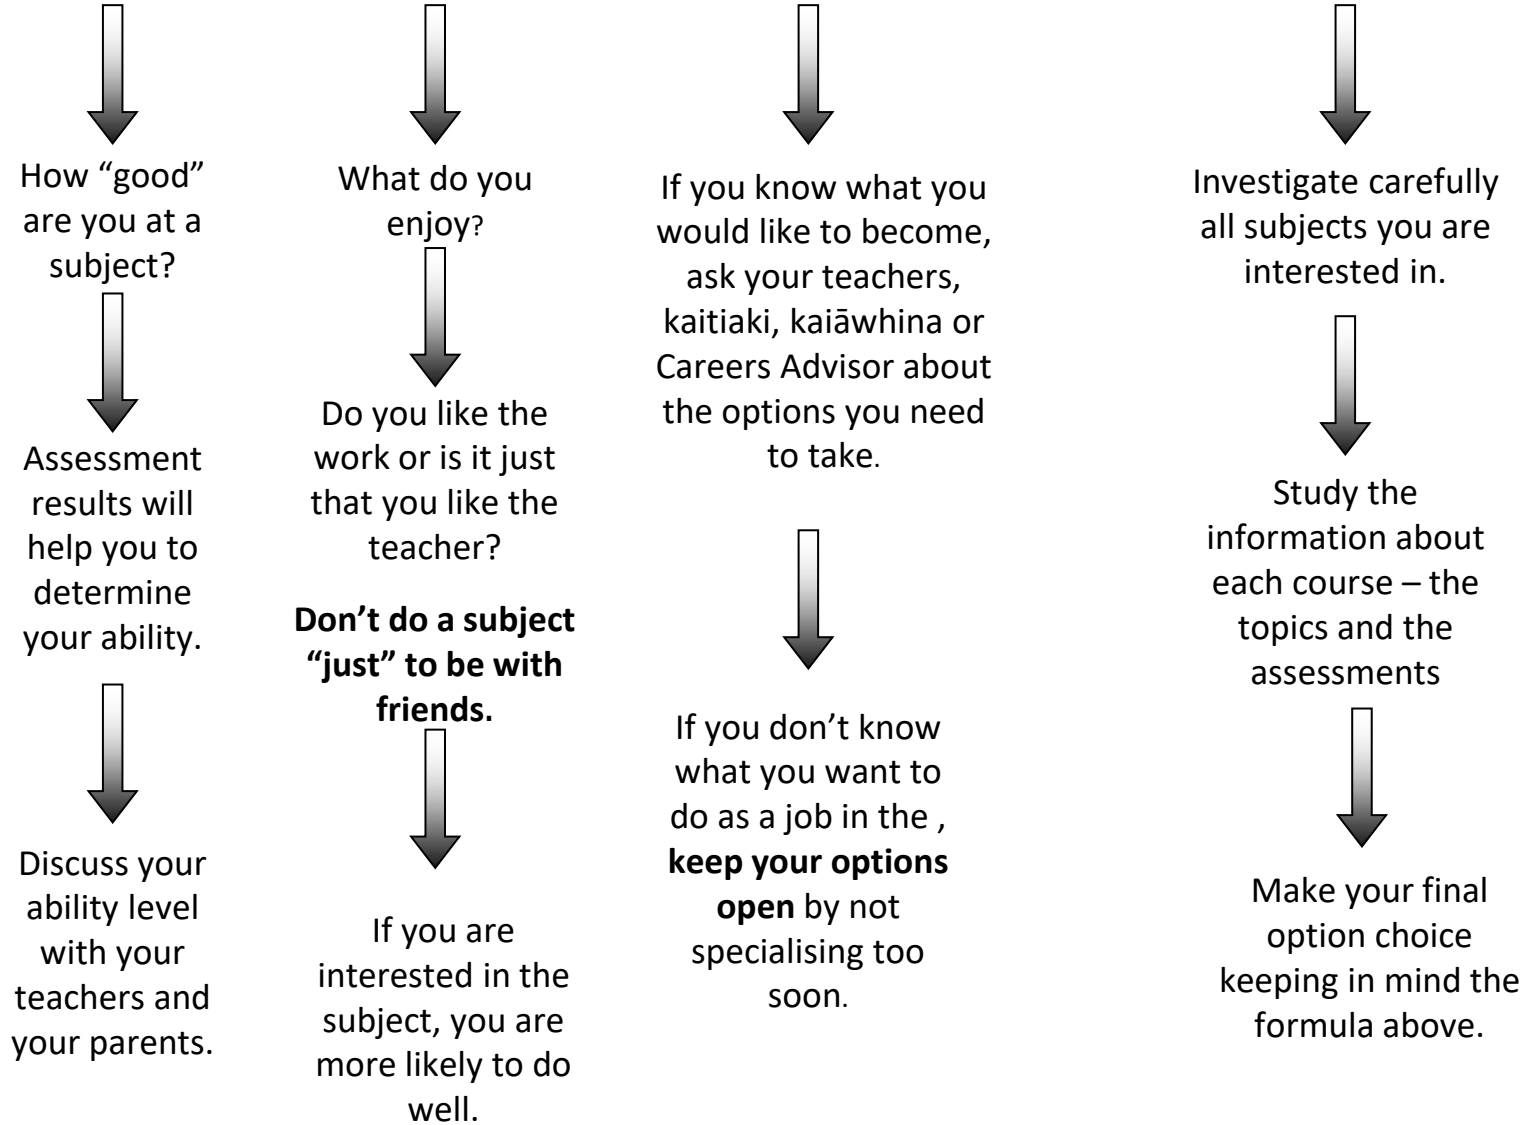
How “good” are you at a subject?

Assessment results will help you to determine your ability.

Discuss your ability level with your teachers and your parents.

What do you enjoy?

Do you like the work or is it just that you like the teacher?

**Don’t do a subject “just” to be with friends.**

If you are interested in the subject, you are more likely to do well.

If you know what you would like to become, ask your teachers, kaitiaki, kaiāwhina or Careers Advisor about the options you need to take.

If you don’t know what you want to do as a job in the , **keep your options open** by not specialising too soon.

Investigate carefully all subjects you are interested in.

Study the information about each course – the topics and the assessments

Make your final option choice keeping in mind the formula above.